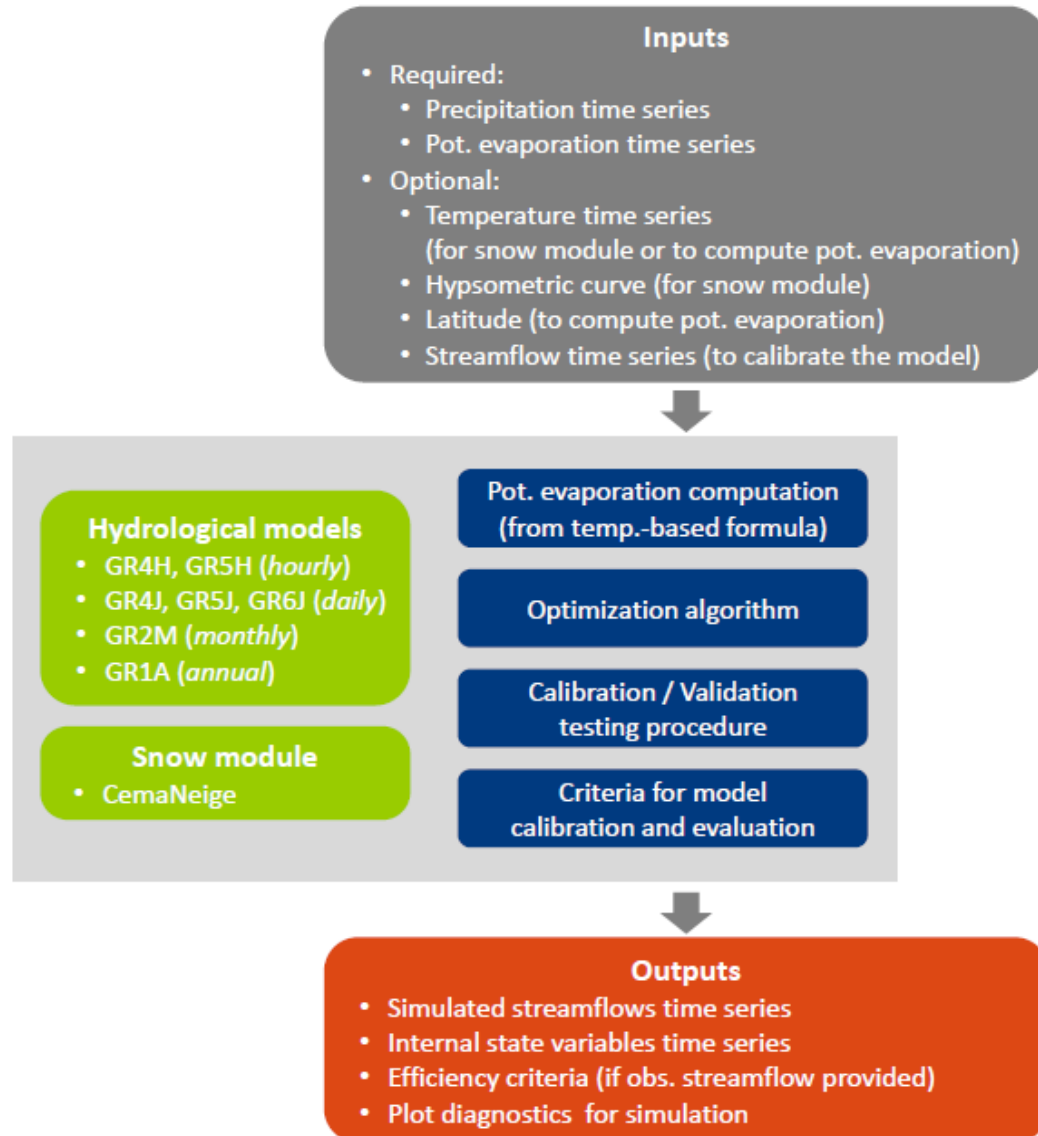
Inputs
• Required:
  • Precipitation time series
  • Pot. evaporation time series
• Optional:
  • Temperature time series (for snow module or to compute pot. evaporation)
  • Hypsometric curve (for snow module)
  • Latitude (to compute pot. evaporation)
  • Streamflow time series (to calibrate the model)

Hydrological models
• GR4H, GR5H (*hourly*)
• GR4J, GR5J, GR6J (*daily*)
• GR2M (*monthly*)
• GR1A (*annual*)

Snow module
• CemaNeige

Pot. evaporation computation (from temp.-based formula)

Optimization algorithm

Calibration / Validation testing procedure

Criteria for model calibration and evaluation

Outputs
• Simulated streamflows time series
• Internal state variables time series
• Efficiency criteria (if obs. streamflow provided)
• Plot diagnostics for simulation